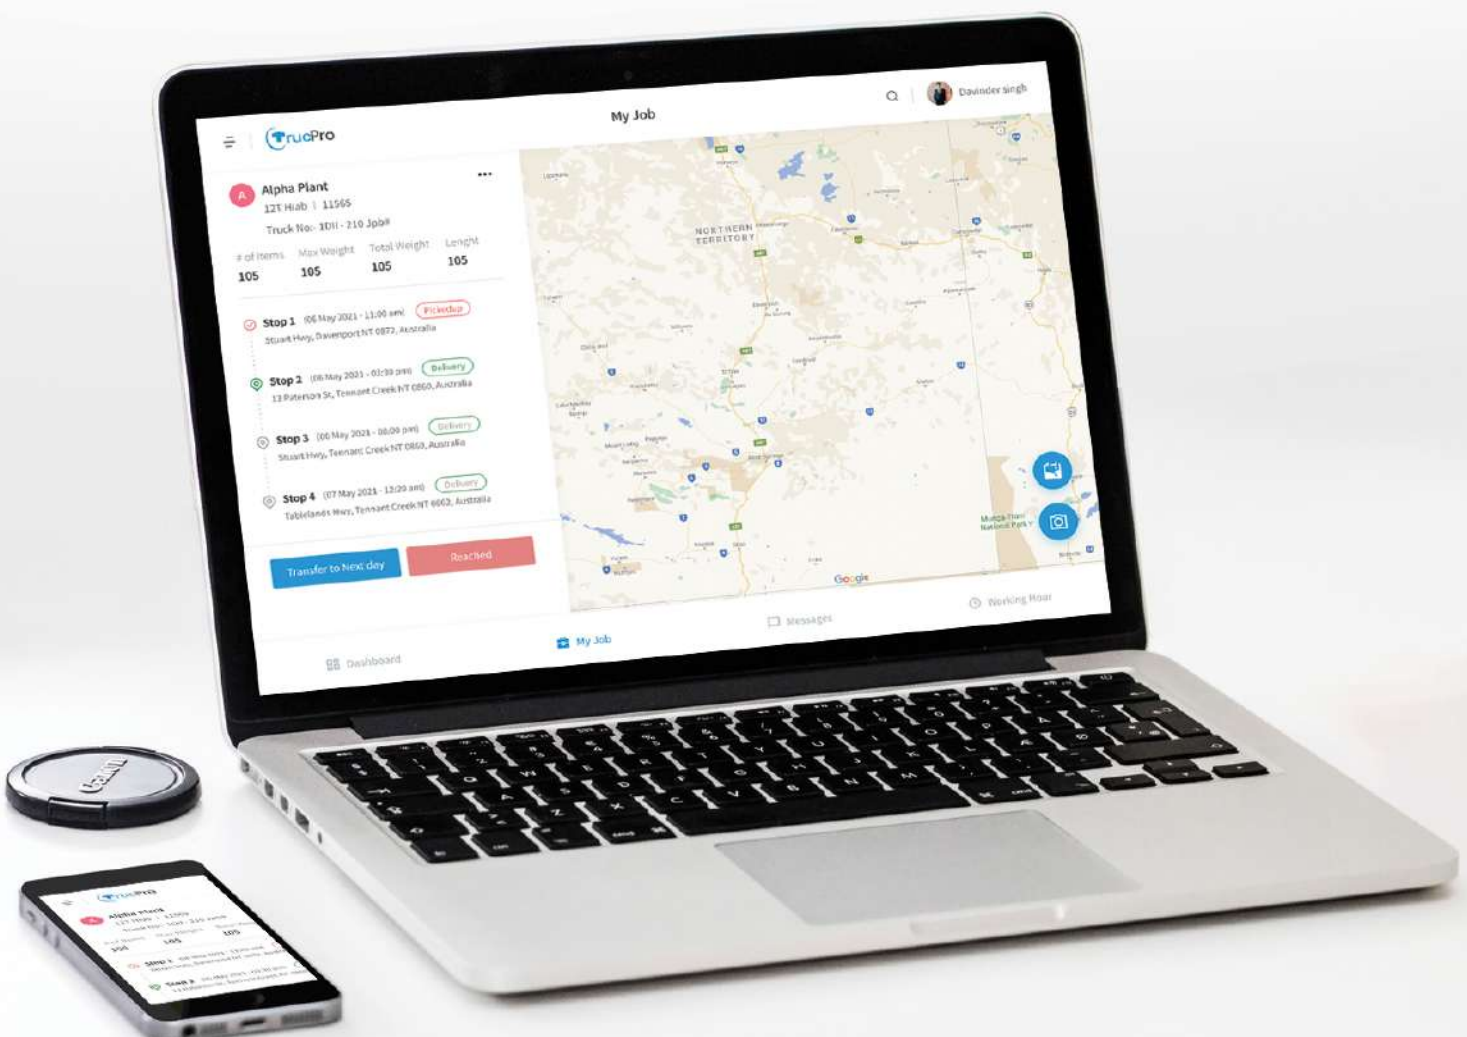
TrucPro

My Job

Davinder singh

A Alpha Plant
12T Hiab | 11565
Truck No:- 1DH - 210 Jpb#

| # of items | Max Weight | Total Weight | Lenght |
|---|---|---|---|
| 105 | 105 | 105 | 105 |

Stop 1 (06 May 2021 - 11:00 am) Pickedup
Stuart Hwy, Davenport NT 0872, Australia

Stop 2 (06 May 2021 - 02:30 pm) Delivery
13 Paterson St, Tennant Creek NT 0860, Australia

Stop 3 (06 May 2021 - 08:00 pm) Delivery
Stuart Hwy, Tennant Creek NT 0860, Australia

Stop 4 (07 May 2021 - 12:20 am) Delivery
Tablelands Hwy, Tennant Creek NT 0862, Australia

Transfer to Next day

Reached

NORTHERN TERRITORY

Google

Dashboard

My Job

Messages

Working Hour

TrucPro

Alpha Plant

105

105

105

Stop 1

Stop 2